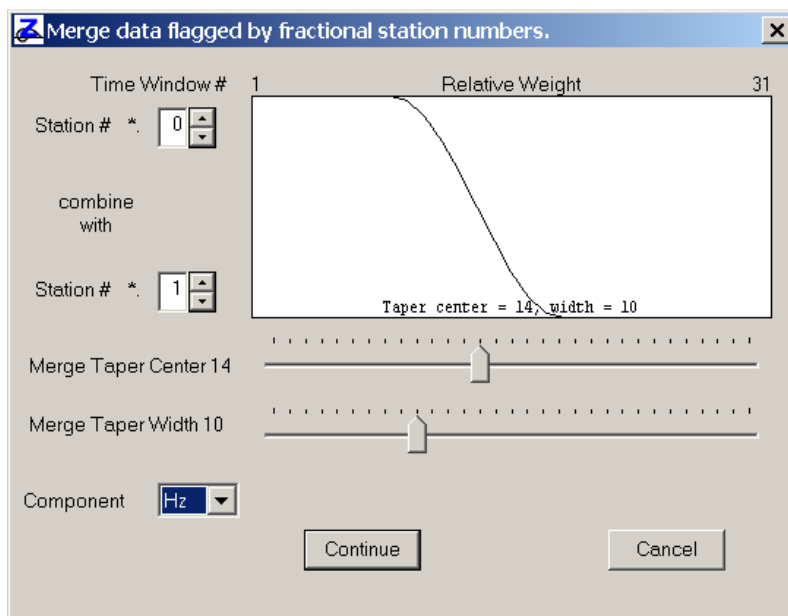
Merge data flagged by fractional station numbers.

Time Window # 1 Relative Weight 31

Station # *. 0

combine with

Station # *. 1

Taper center = 14, width = 10

Merge Taper Center 14

Merge Taper Width 10

Component Hz

Continue

Cancel